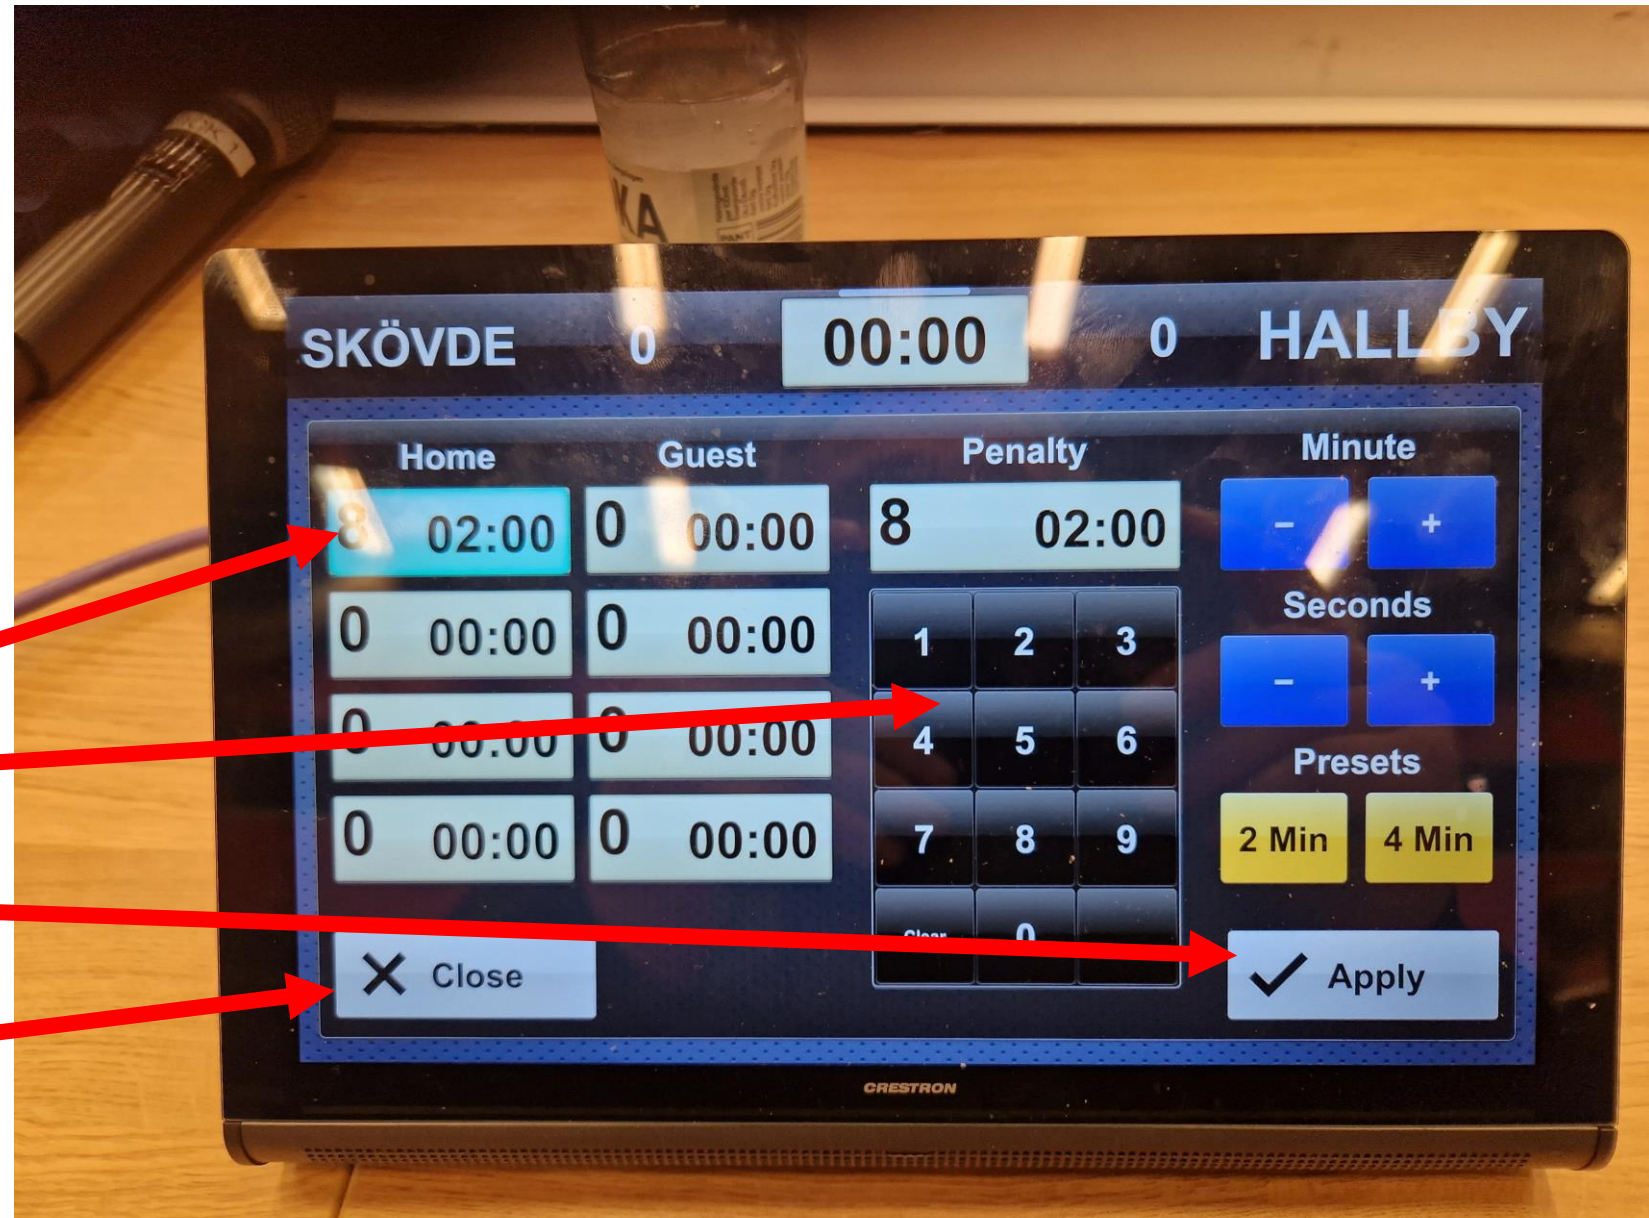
KA

SKÖVDE 0 00:00 0 HALLBY

Home Guest Penalty Minute

8 02:00 0 00:00 8 02:00 – +

0 00:00 0 00:00 1 2 3 Seconds

0 00:00 0 00:00 4 5 6 – +

0 00:00 0 00:00 7 8 9 Presets

2 Min 4 Min

Clear 0

Close

Apply

CRESTRON